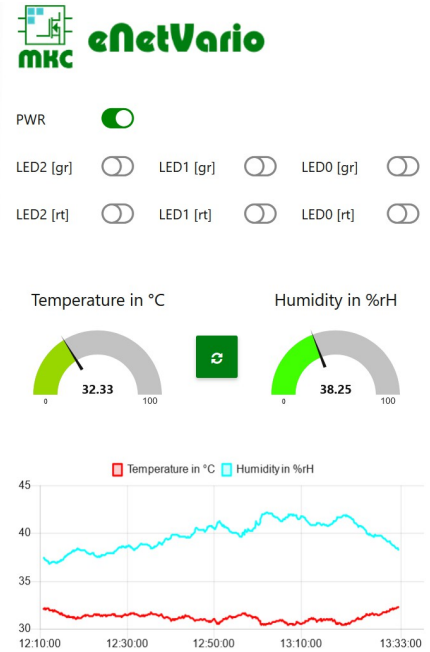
MKC eNetVario

PWR

LED2 [gr] LED1 [gr] LED0 [gr]

LED2 [rt] LED1 [rt] LED0 [rt]

Temperature in °C

Humidity in %rH

0 32.33 100

0 38.25 100

Temperature in °C Humidity in %rH

45

40

35

30

12:10:00 12:30:00 12:50:00 13:10:00 13:33:00